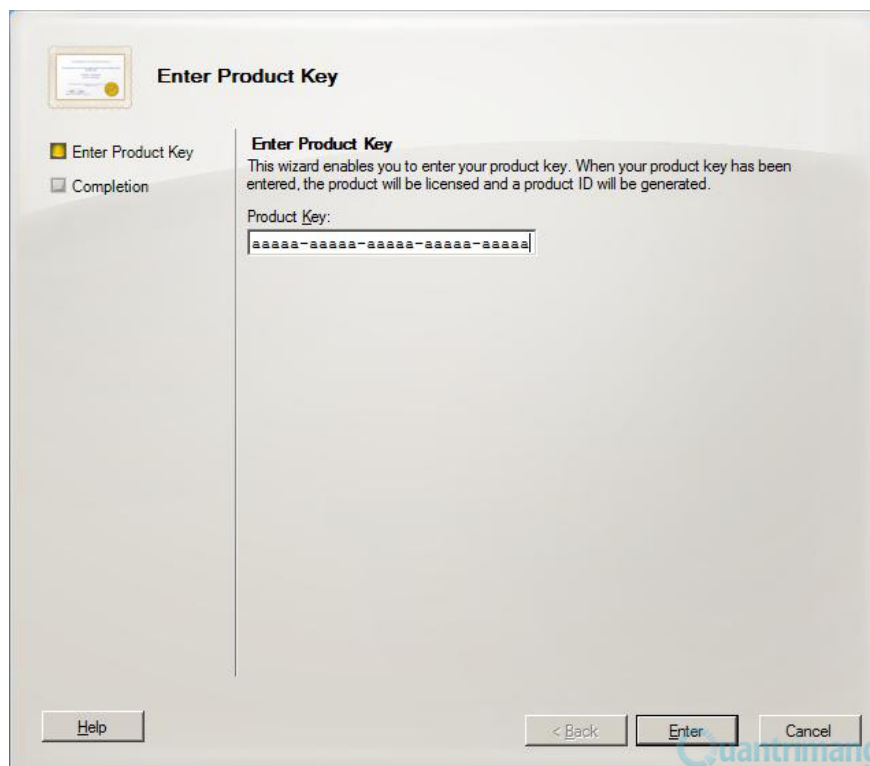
Enter Product Key

Enter Product Key

Completion

Enter Product Key

This wizard enables you to enter your product key. When your product key has been entered, the product will be licensed and a product ID will be generated.

Product Key:

aaaaa-aaaaa-aaaaa-aaaaa-aaaaa

Help

< Back

Enter

Cancel

Quantrimang